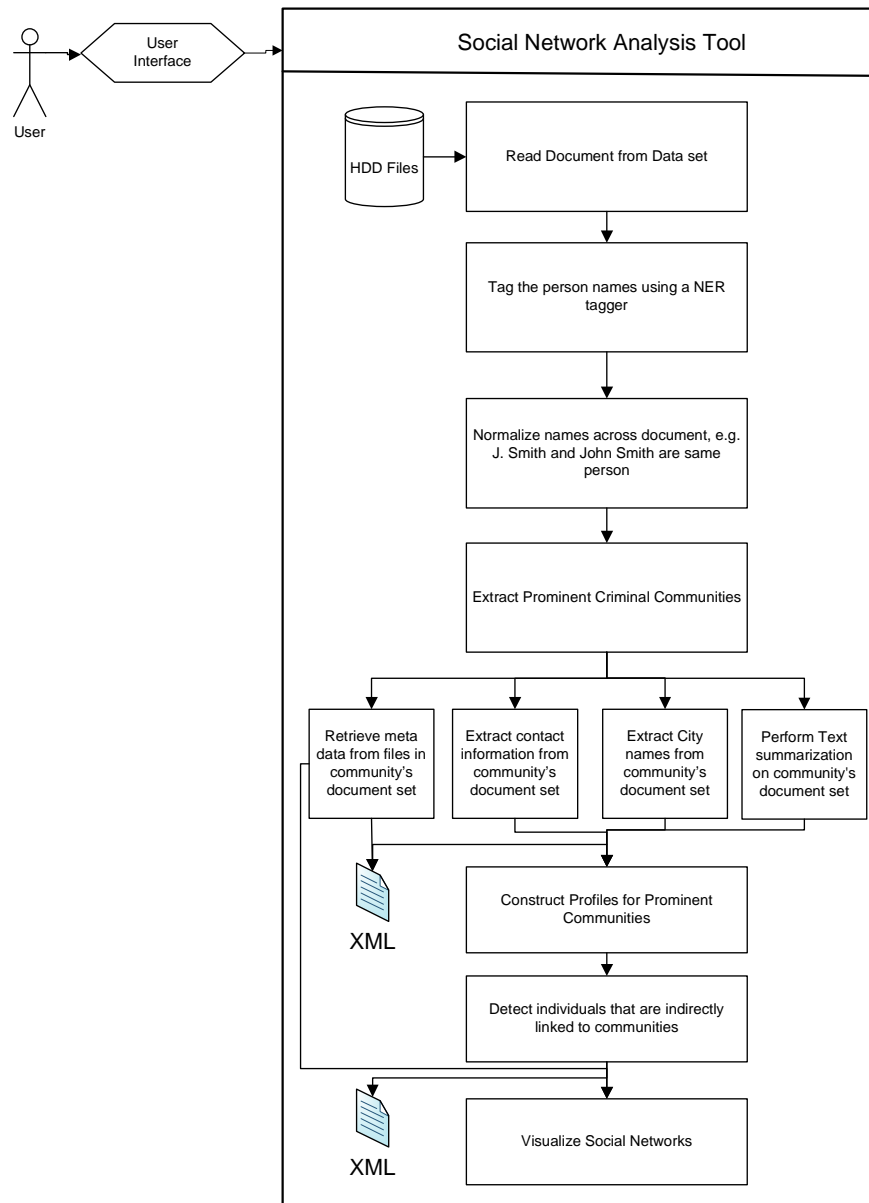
User

User Interface

Social Network Analysis Tool

HDD Files

Read Document from Data set

Tag the person names using a NER tagger

Normalize names across document, e.g. J. Smith and John Smith are same person

Extract Prominent Criminal Communities

Retrieve meta data from files in community's document set

Extract contact information from community's document set

Extract City names from community's document set

Perform Text summarization on community's document set

XML

Construct Profiles for Prominent Communities

Detect individuals that are indirectly linked to communities

XML

Visualize Social Networks